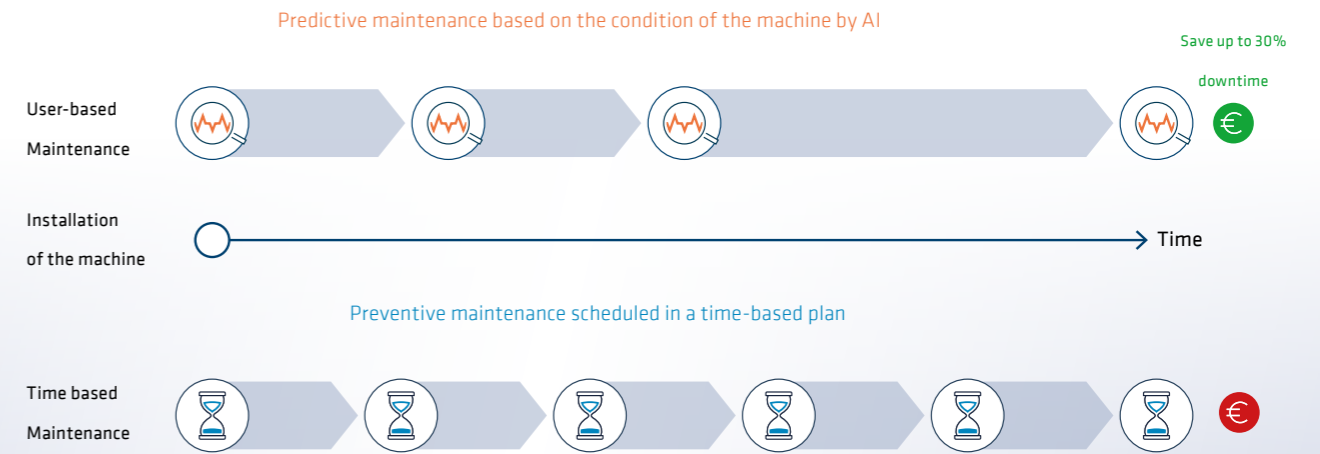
Predictive maintenance based on the condition of the machine by AI

Save up to 30% downtime

User-based Maintenance

€

Installation of the machine

Time

Preventive maintenance scheduled in a time-based plan

Time based Maintenance

€